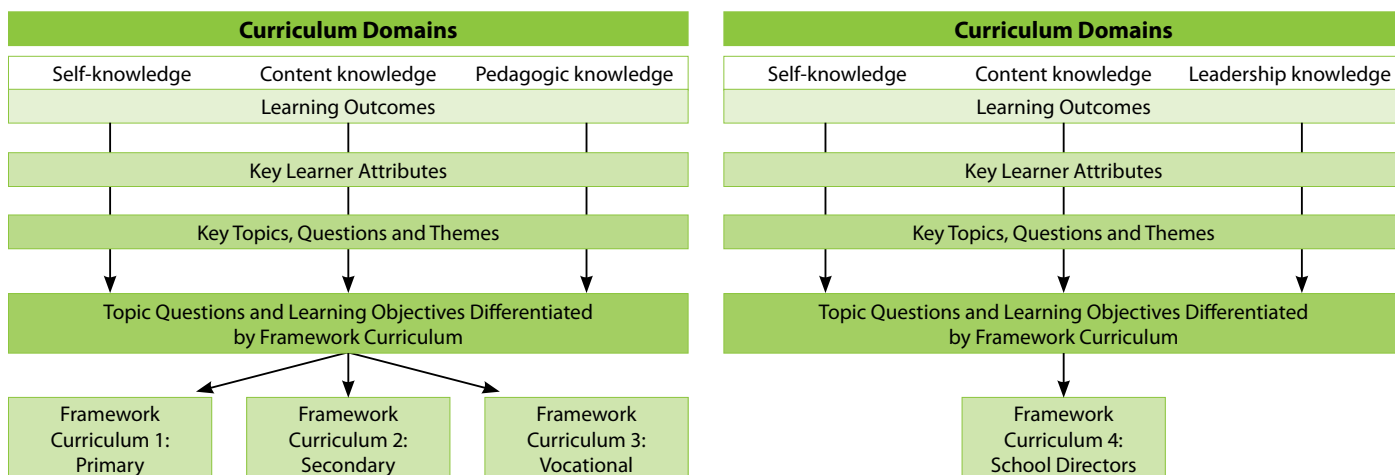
Curriculum Domains

Self-knowledge
Content knowledge
Pedagogic knowledge

Learning Outcomes

Key Learner Attributes

Key Topics, Questions and Themes

Topic Questions and Learning Objectives Differentiated by Framework Curriculum

Framework Curriculum 1: Primary

Framework Curriculum 2: Secondary

Framework Curriculum 3: Vocational

Curriculum Domains

Self-knowledge
Content knowledge
Leadership knowledge

Learning Outcomes

Key Learner Attributes

Key Topics, Questions and Themes

Topic Questions and Learning Objectives Differentiated by Framework Curriculum

Framework Curriculum 4: School Directors